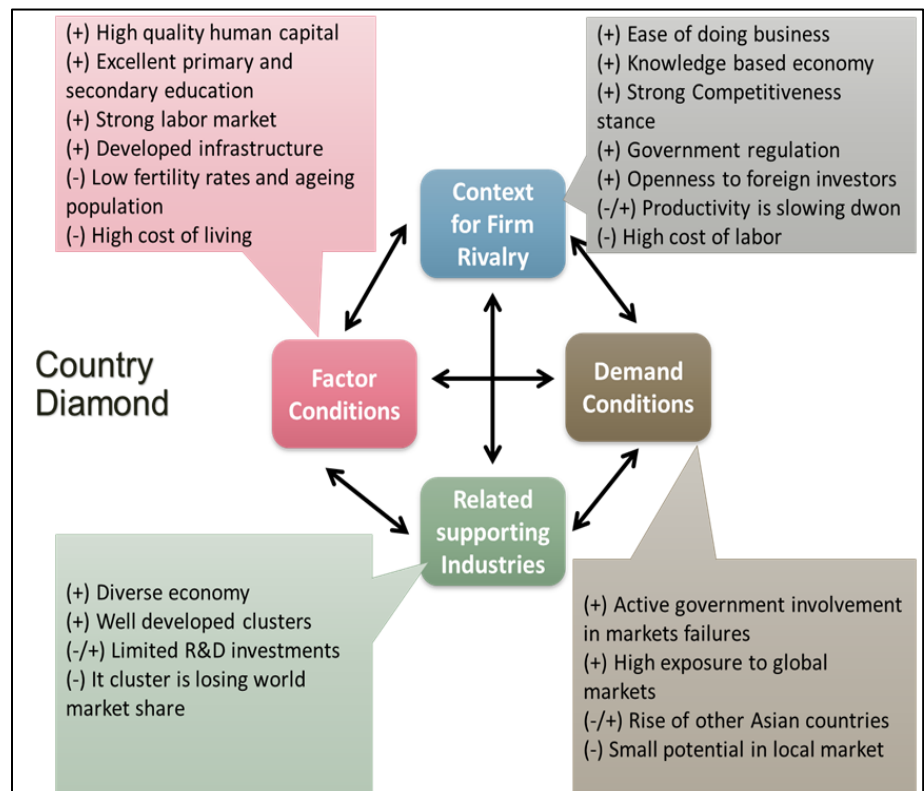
(+) High quality human capital
(+) Excellent primary and secondary education
(+) Strong labor market
(+) Developed infrastructure
(-) Low fertility rates and ageing population
(-) High cost of living

(+) Ease of doing business
(+) Knowledge based economy
(+) Strong Competitiveness stance
(+) Government regulation
(+) Openness to foreign investors
(-/+) Productivity is slowing dwon
(-) High cost of labor

Context for Firm Rivalry

Country Diamond

Factor Conditions

Demand Conditions

Related supporting Industries

(+) Diverse economy
(+) Well developed clusters
(-/+) Limited R&D investments
(-) It cluster is losing world market share

(+) Active government involvement in markets failures
(+) High exposure to global markets
(-/+) Rise of other Asian countries
(-) Small potential in local market